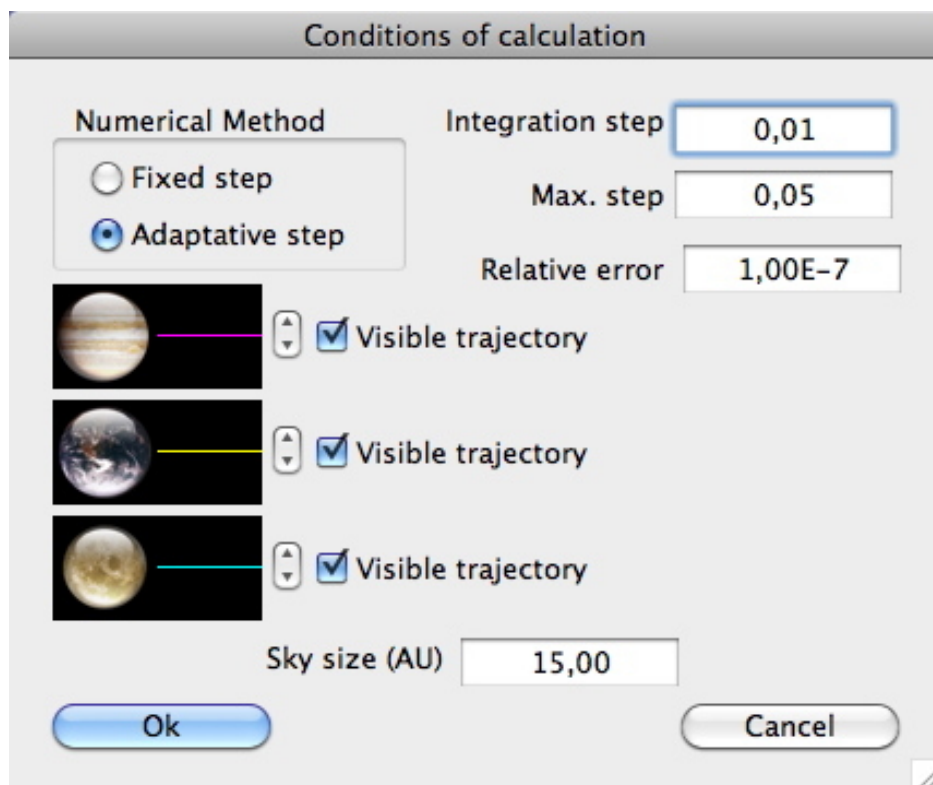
Conditions of calculation

Numerical Method

Fixed step

Adaptative step

Integration step 0,01

Max. step 0,05

Relative error 1,00E-7

Visible trajectory

Visible trajectory

Visible trajectory

Sky size (AU) 15,00

Ok

Cancel